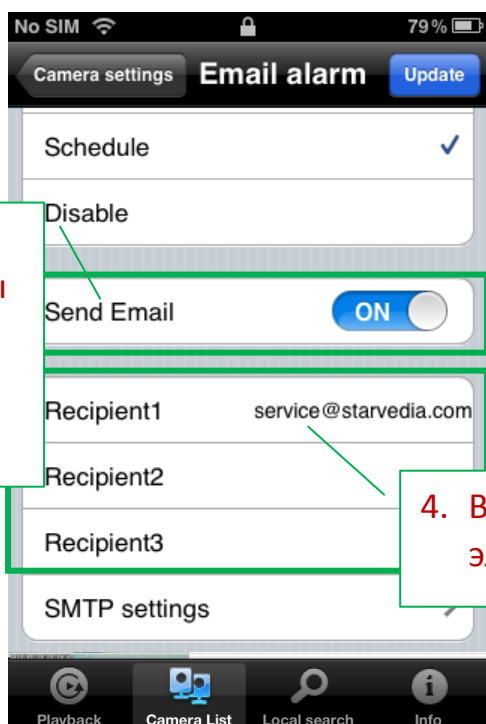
No SIM 79 %

Camera settings Email alarm Update

Schedule

Disable

ы

Send Email ON

Recipient1 service@starvedia.com

Recipient2

Recipient3

4. В

э

SMTP settings

Playback Camera List Local search Info